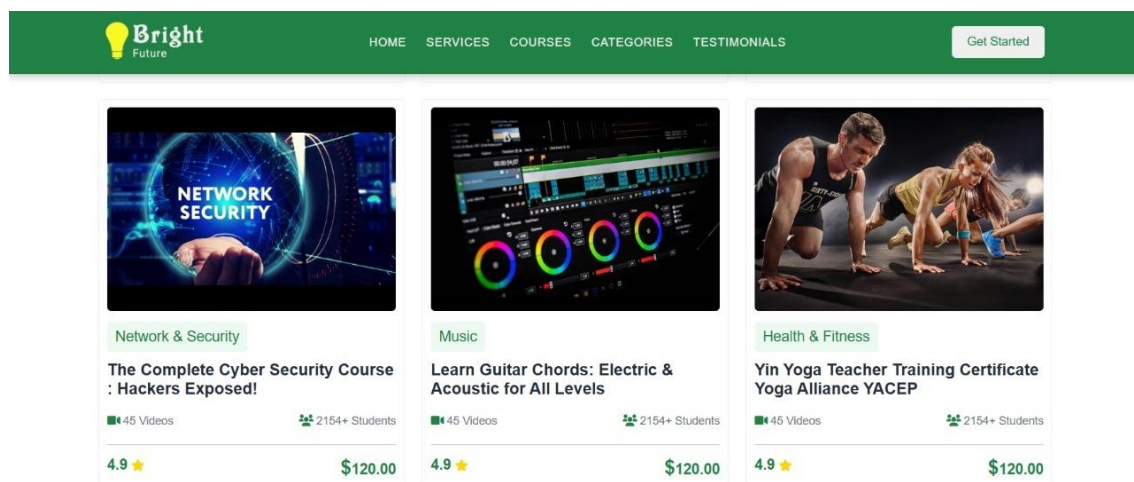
Bright
Future

HOME SERVICES COURSES CATEGORIES TESTIMONIALS

Get Started

NETWORK SECURITY

Network & Security

The Complete Cyber Security Course : Hackers Exposed!

45 Videos

2154+ Students

4.9

$120.00

Music

Learn Guitar Chords: Electric & Acoustic for All Levels

45 Videos

2154+ Students

4.9

$120.00

Health & Fitness

Yin Yoga Teacher Training Certificate Yoga Alliance YACEP

45 Videos

2154+ Students

4.9

$120.00